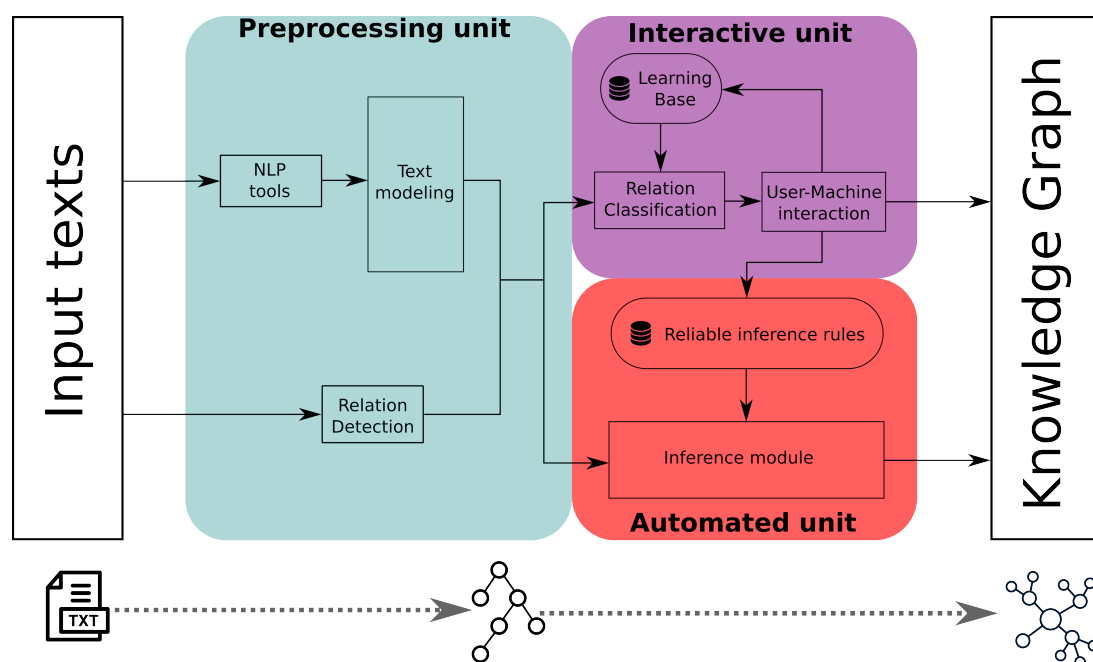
Input texts

Preprocessing unit

NLP tools

Text modeling

Relation Detection

Interactive unit

Learning Base

Relation Classification

User-Machine interaction

Reliable inference rules

Inference module

Automated unit

Knowledge Graph

TXT